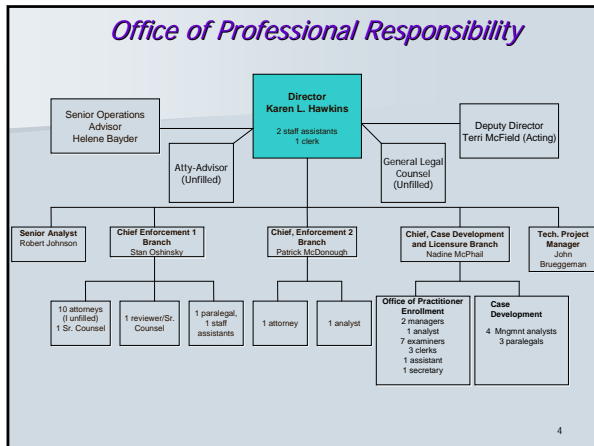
Office of Professional Responsibility

Director
Karen L. Hawkins

2 staff assistants
1 clerk

Senior Operations Advisor
Helene Bayder

Deputy Director
Terri McField (Acting)

Atty-Advisor
(Unfilled)

General Legal Counsel
(Unfilled)

Senior Analyst
Robert Johnson

Chief Enforcement 1 Branch
Stan Oshinsky

Chief, Enforcement 2 Branch
Patrick McDonough

Chief, Case Development and Licensure Branch
Nadine McPhail

Tech. Project Manager
John Brueggeman

10 attorneys
(I unfilled)
1 Sr. Counsel

1 reviewer/Sr. Counsel

1 paralegal,
1 staff assistants

1 attorney

1 analyst

Office of Practitioner Enrollment
2 managers
1 analyst
7 examiners
3 clerks
1 assistant
1 secretary

Case Development
4 Mngmnt analysts
3 paralegals

4